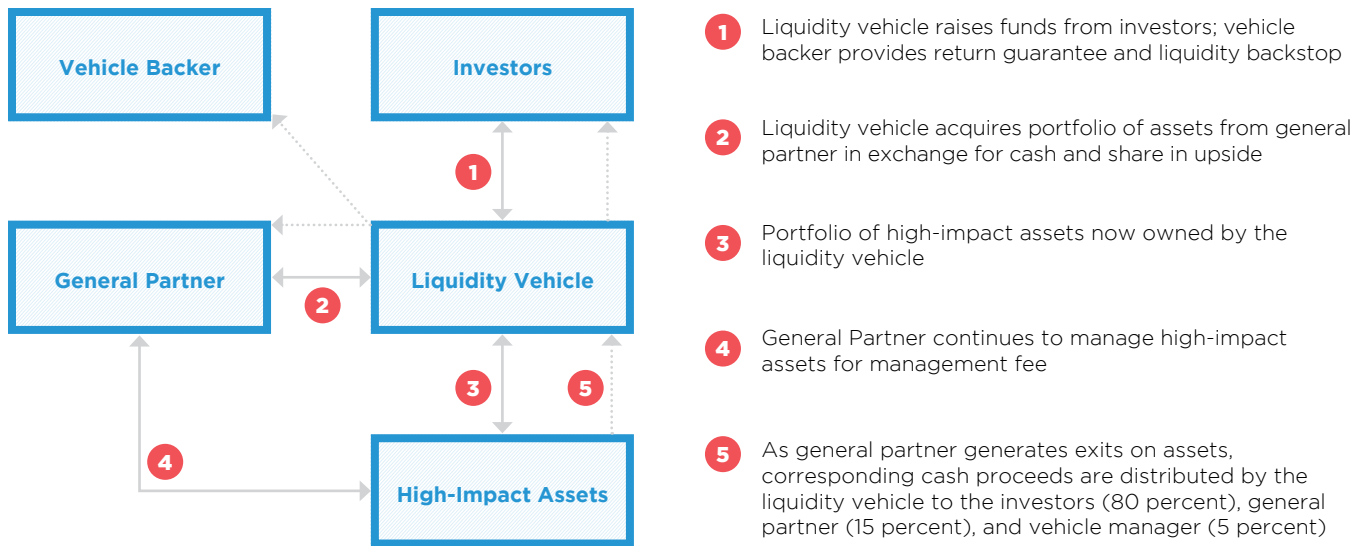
Vehicle Backer

Investors

1

General Partner

Liquidity Vehicle

2

3

5

4

High-Impact Assets

1 Liquidity vehicle raises funds from investors; vehicle backer provides return guarantee and liquidity backstop

2 Liquidity vehicle acquires portfolio of assets from general partner in exchange for cash and share in upside

3 Portfolio of high-impact assets now owned by the liquidity vehicle

4 General Partner continues to manage high-impact assets for management fee

5 As general partner generates exits on assets, corresponding cash proceeds are distributed by the liquidity vehicle to the investors (80 percent), general partner (15 percent), and vehicle manager (5 percent)